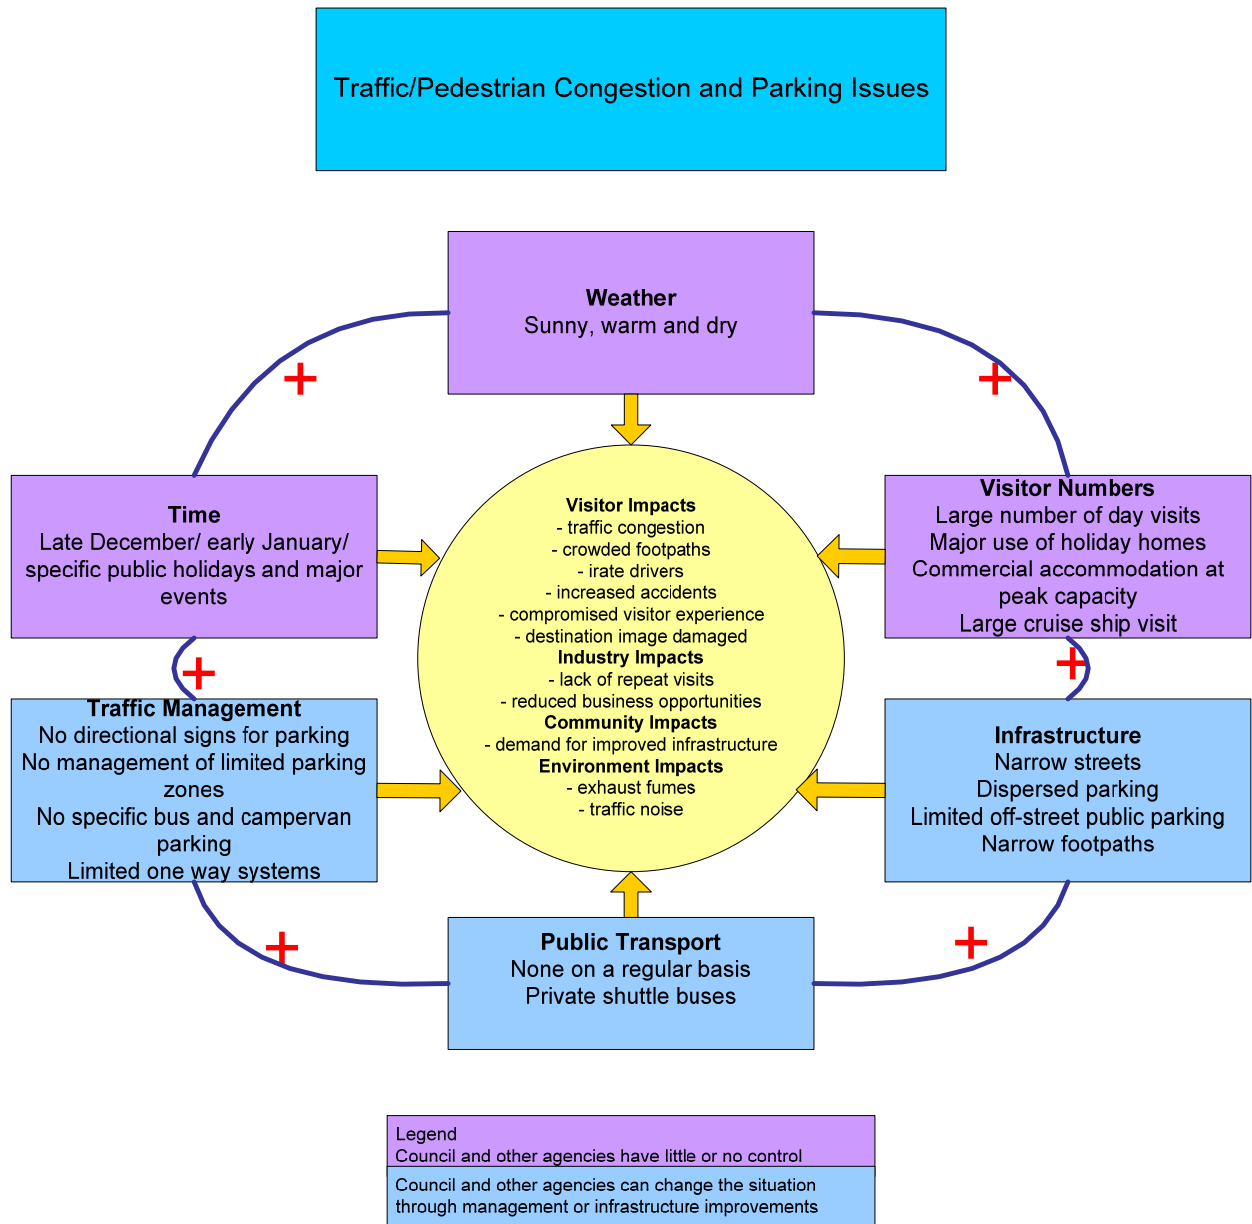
Traffic/Pedestrian Congestion and Parking Issues

**Weather**
Sunny, warm and dry

+

+

**Time**
Late December/ early January/ specific public holidays and major events

**Visitor Impacts**
- traffic congestion
- crowded footpaths
- irate drivers
- increased accidents
- compromised visitor experience
- destination image damaged
**Industry Impacts**
- lack of repeat visits
- reduced business opportunities
**Community Impacts**
- demand for improved infrastructure
**Environment Impacts**
- exhaust fumes
- traffic noise

**Visitor Numbers**
Large number of day visits
Major use of holiday homes
Commercial accommodation at peak capacity
Large cruise ship visit

+

+

**Traffic Management**
No directional signs for parking
No management of limited parking zones
No specific bus and campervan parking
Limited one way systems

**Infrastructure**
Narrow streets
Dispersed parking
Limited off-street public parking
Narrow footpaths

+

+

**Public Transport**
None on a regular basis
Private shuttle buses

Legend
Council and other agencies have little or no control
Council and other agencies can change the situation through management or infrastructure improvements